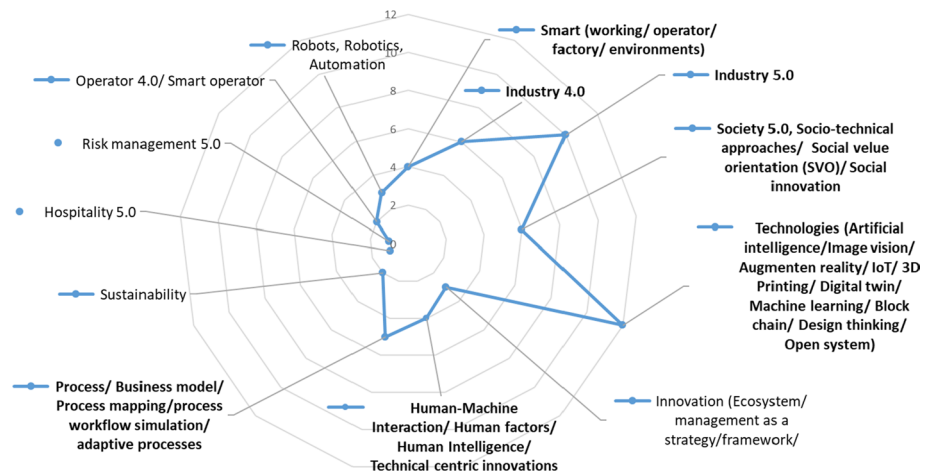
12
10
8
6
4
2
0

Smart (working/ operator/ factory/ environments)

Industry 4.0

Industry 5.0

Society 5.0, Socio-technical approaches/ Social velue orientation (SVO)/ Social innovation

Technologies (Artificial intelligence/Image vision/ Augmenten reality/ IoT/ 3D Printing/ Digital twin/ Machine learning/ Block chain/ Design thinking/ Open system)

Innovation (Ecosystem/ management as a strategy/framework/

Human-Machine Interaction/ Human factors/ Human Intelligence/ Technical centric innovations

Process/ Business model/ Process mapping/process workflow simulation/ adaptive processes

Sustainability

Hospitality 5.0

Risk management 5.0

Operator 4.0/ Smart operator

Robots, Robotics, Automation